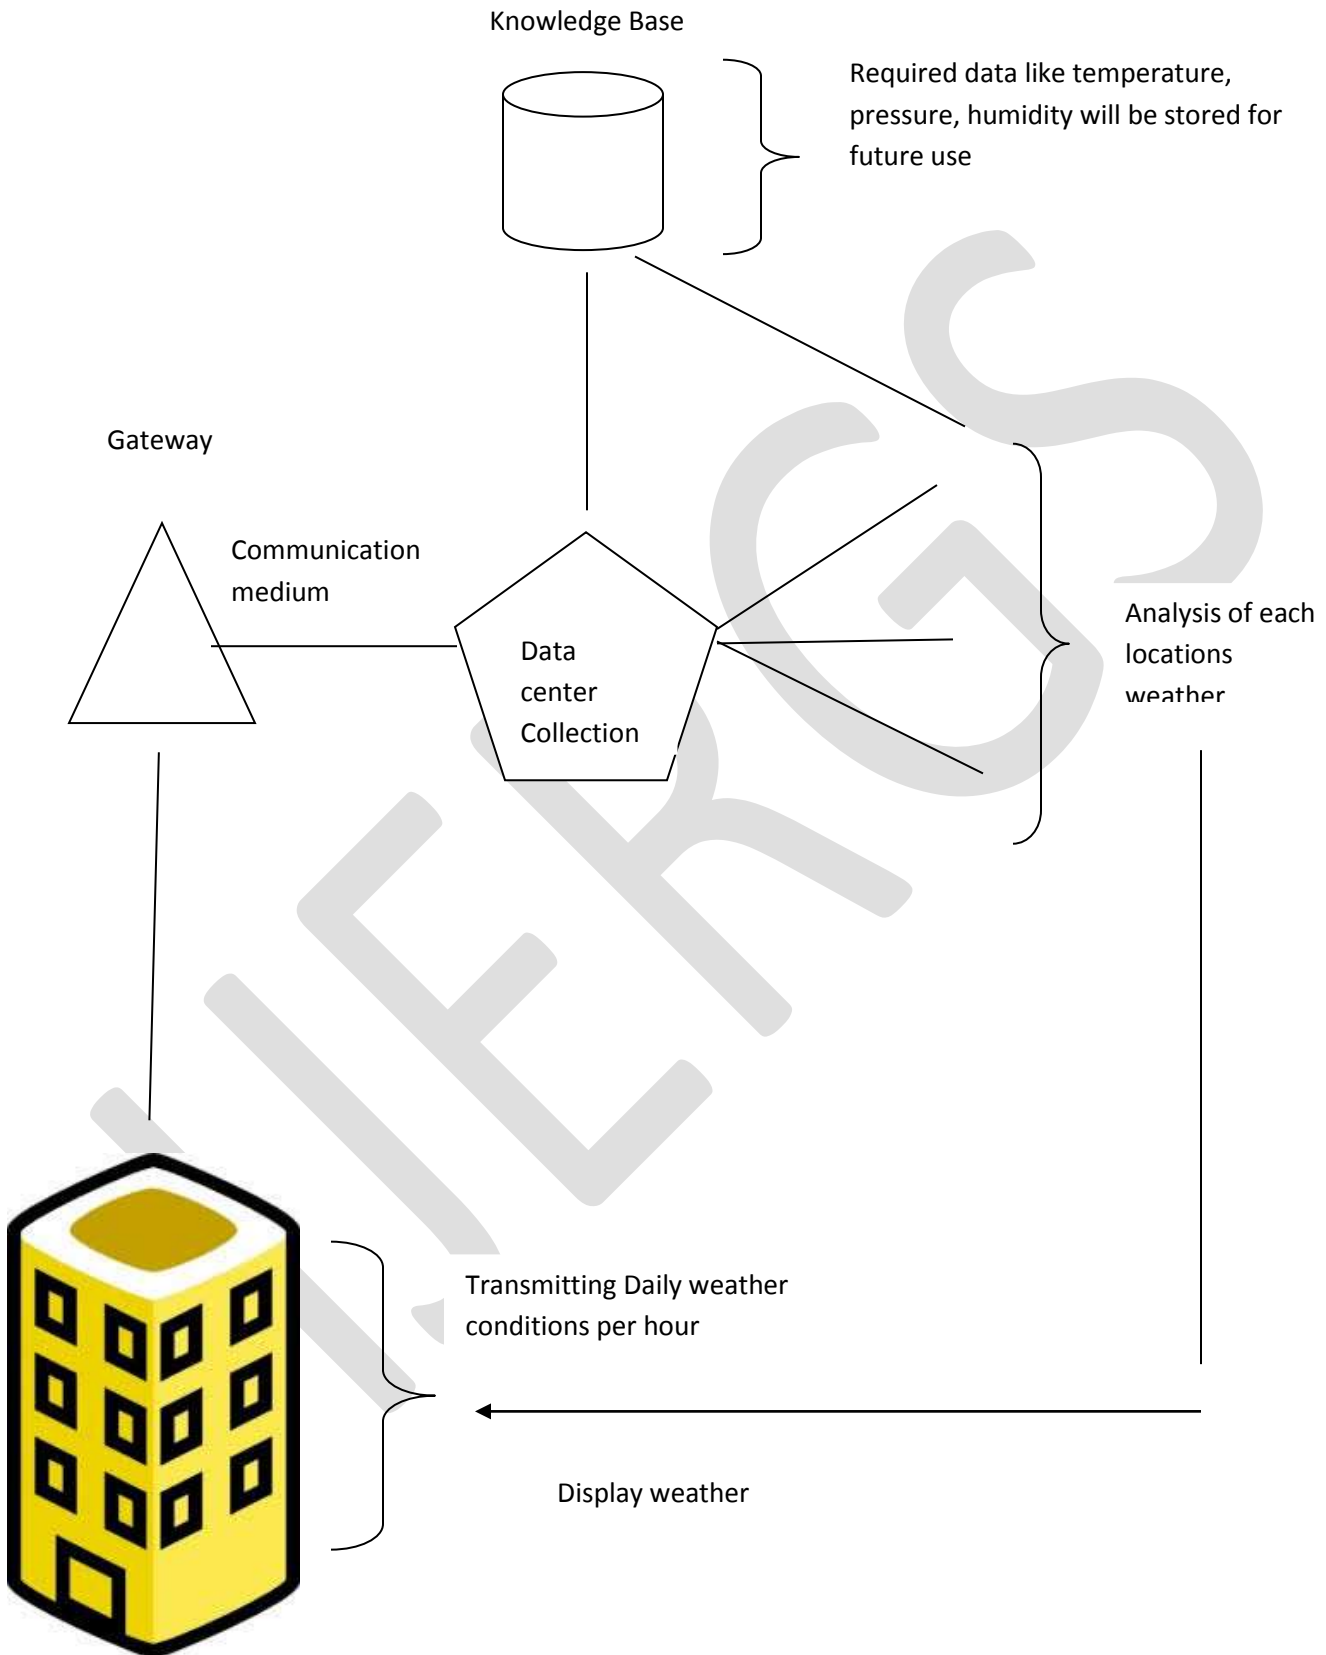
Knowledge Base

Required data like temperature, pressure, humidity will be stored for future use

Gateway

Communication medium

Data center Collection

Analysis of each locations weather

Transmitting Daily weather conditions per hour

Display weather

IJERGS